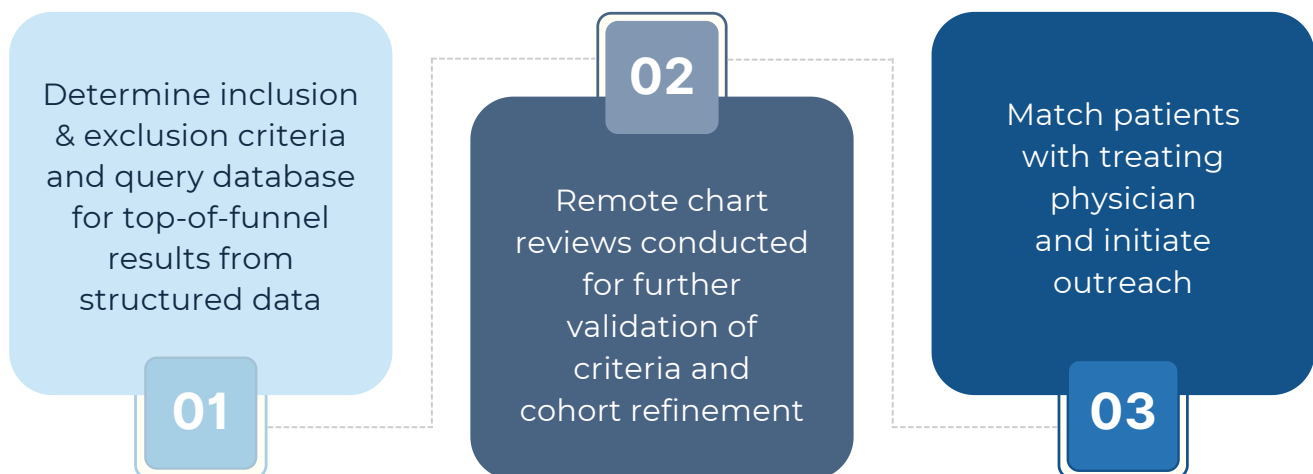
Determine inclusion & exclusion criteria and query database for top-of-funnel results from structured data

01

02

Remote chart reviews conducted for further validation of criteria and cohort refinement

Match patients with treating physician and initiate outreach

03